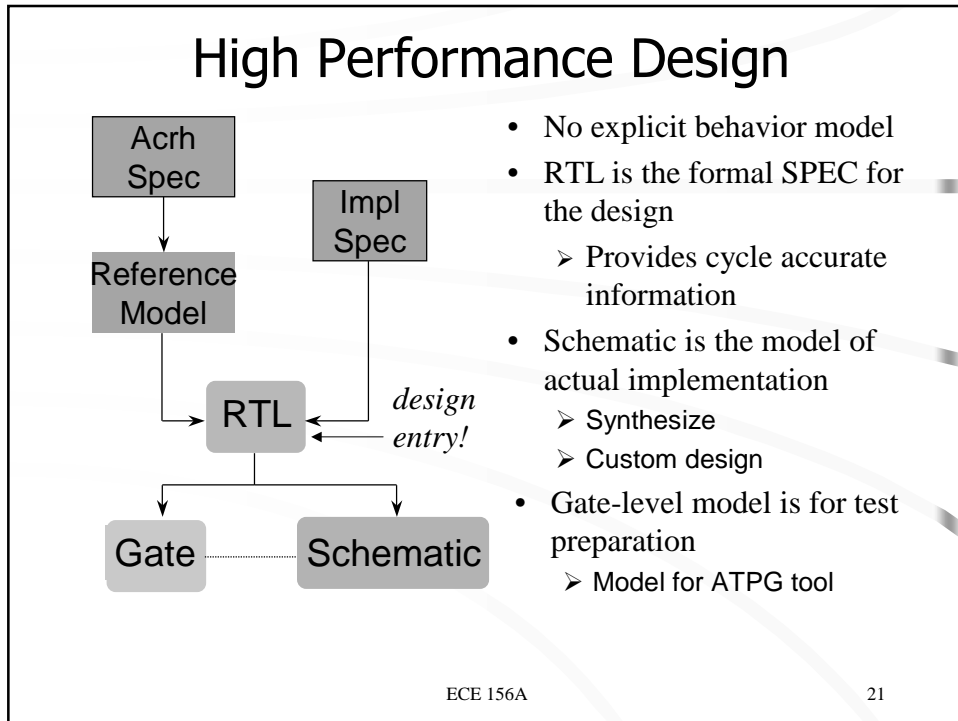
High Performance Design

Acrh Spec

Impl Spec

Reference Model

RTL

design entry!

Gate

Schematic

- No explicit behavior model
- RTL is the formal SPEC for the design
  - Provides cycle accurate information
- Schematic is the model of actual implementation
  - Synthesize
  - Custom design
- Gate-level model is for test preparation
  - Model for ATPG tool

ECE 156A

21